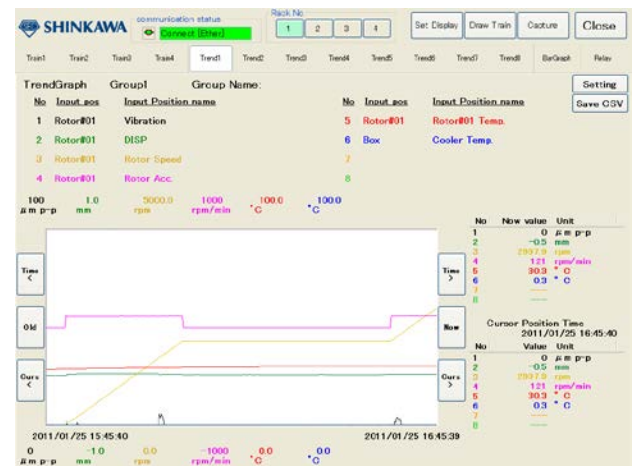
SHINKAWA communication status
Connect (Ether)
Rack No
1 2 3 4
Set Display Draw Train Capture Close

Train1 Train2 Train3 Train4 Trend1 Trend2 Trend3 Trend4 Trend5 Trend6 Trend7 Trend8 BarGraph Relay

TrendGraph Group1 Group Name:
Setting
Save CSV

| No | Input pos | Input Position name | No | Input pos | Input Position name |
|---|---|---|---|---|---|
| 1 | Rotor#01 | Vibration | 5 | Rotor#01 | Rotor#01 Temp. |
| 2 | Rotor#01 | DISP | 6 | Box | Cooler Temp. |
| 3 | Rotor#01 | Rotor Speed | 7 | | |
| 4 | Rotor#01 | Rotor Acc. | 8 | | |

100 μm p-p 1.0 mm 5000.0 rpm 1000 rpm/min 100.0 °C 100.0 °C

| No | Now value | Unit |
|---|---|---|
| 1 | 0 | μm p-p |
| 2 | -0.5 | mm |
| 3 | 2937.9 | rpm |
| 4 | 121 | rpm/min |
| 5 | 30.3 | °C |
| 6 | 0.3 | °C |
| 7 | --- | |
| 8 | --- | |

Time <
Time >
Old
Now
Curs <
Curs >

Cursor Position Time
2011/01/25 16:45:40

| No | Value | Unit |
|---|---|---|
| 1 | 0 | μm p-p |
| 2 | -0.5 | mm |
| 3 | 2937.9 | rpm |
| 4 | 121 | rpm/min |
| 5 | 30.3 | °C |
| 6 | 0.3 | °C |
| 7 | --- | |
| 8 | --- | |

2011/01/25 15:45:40 2011/01/25 16:45:39

0 μm p-p -1.0 mm 0.0 rpm -1000 rpm/min 0.0 °C 0.0 °C